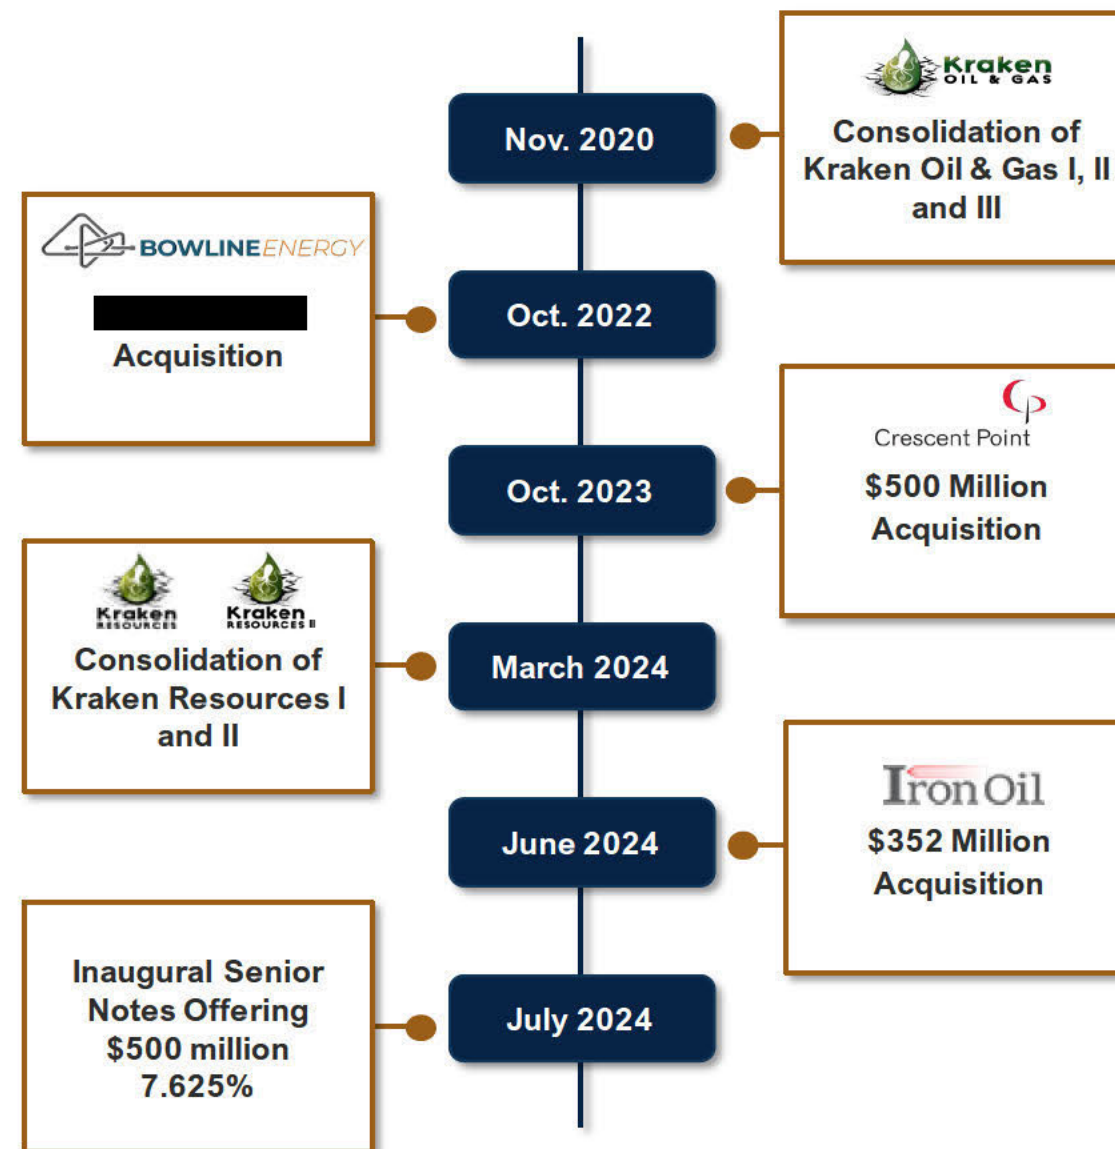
Nov. 2020

Kraken OIL & GAS

Consolidation of Kraken Oil & Gas I, II and III

BOWLINE ENERGY

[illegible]

Acquisition

Oct. 2022

Oct. 2023

Crescent Point

$500 Million Acquisition

Kraken RESOURCES

Kraken RESOURCES II

Consolidation of Kraken Resources I and II

March 2024

June 2024

Iron Oil

$352 Million Acquisition

Inaugural Senior Notes Offering $500 million 7.625%

July 2024